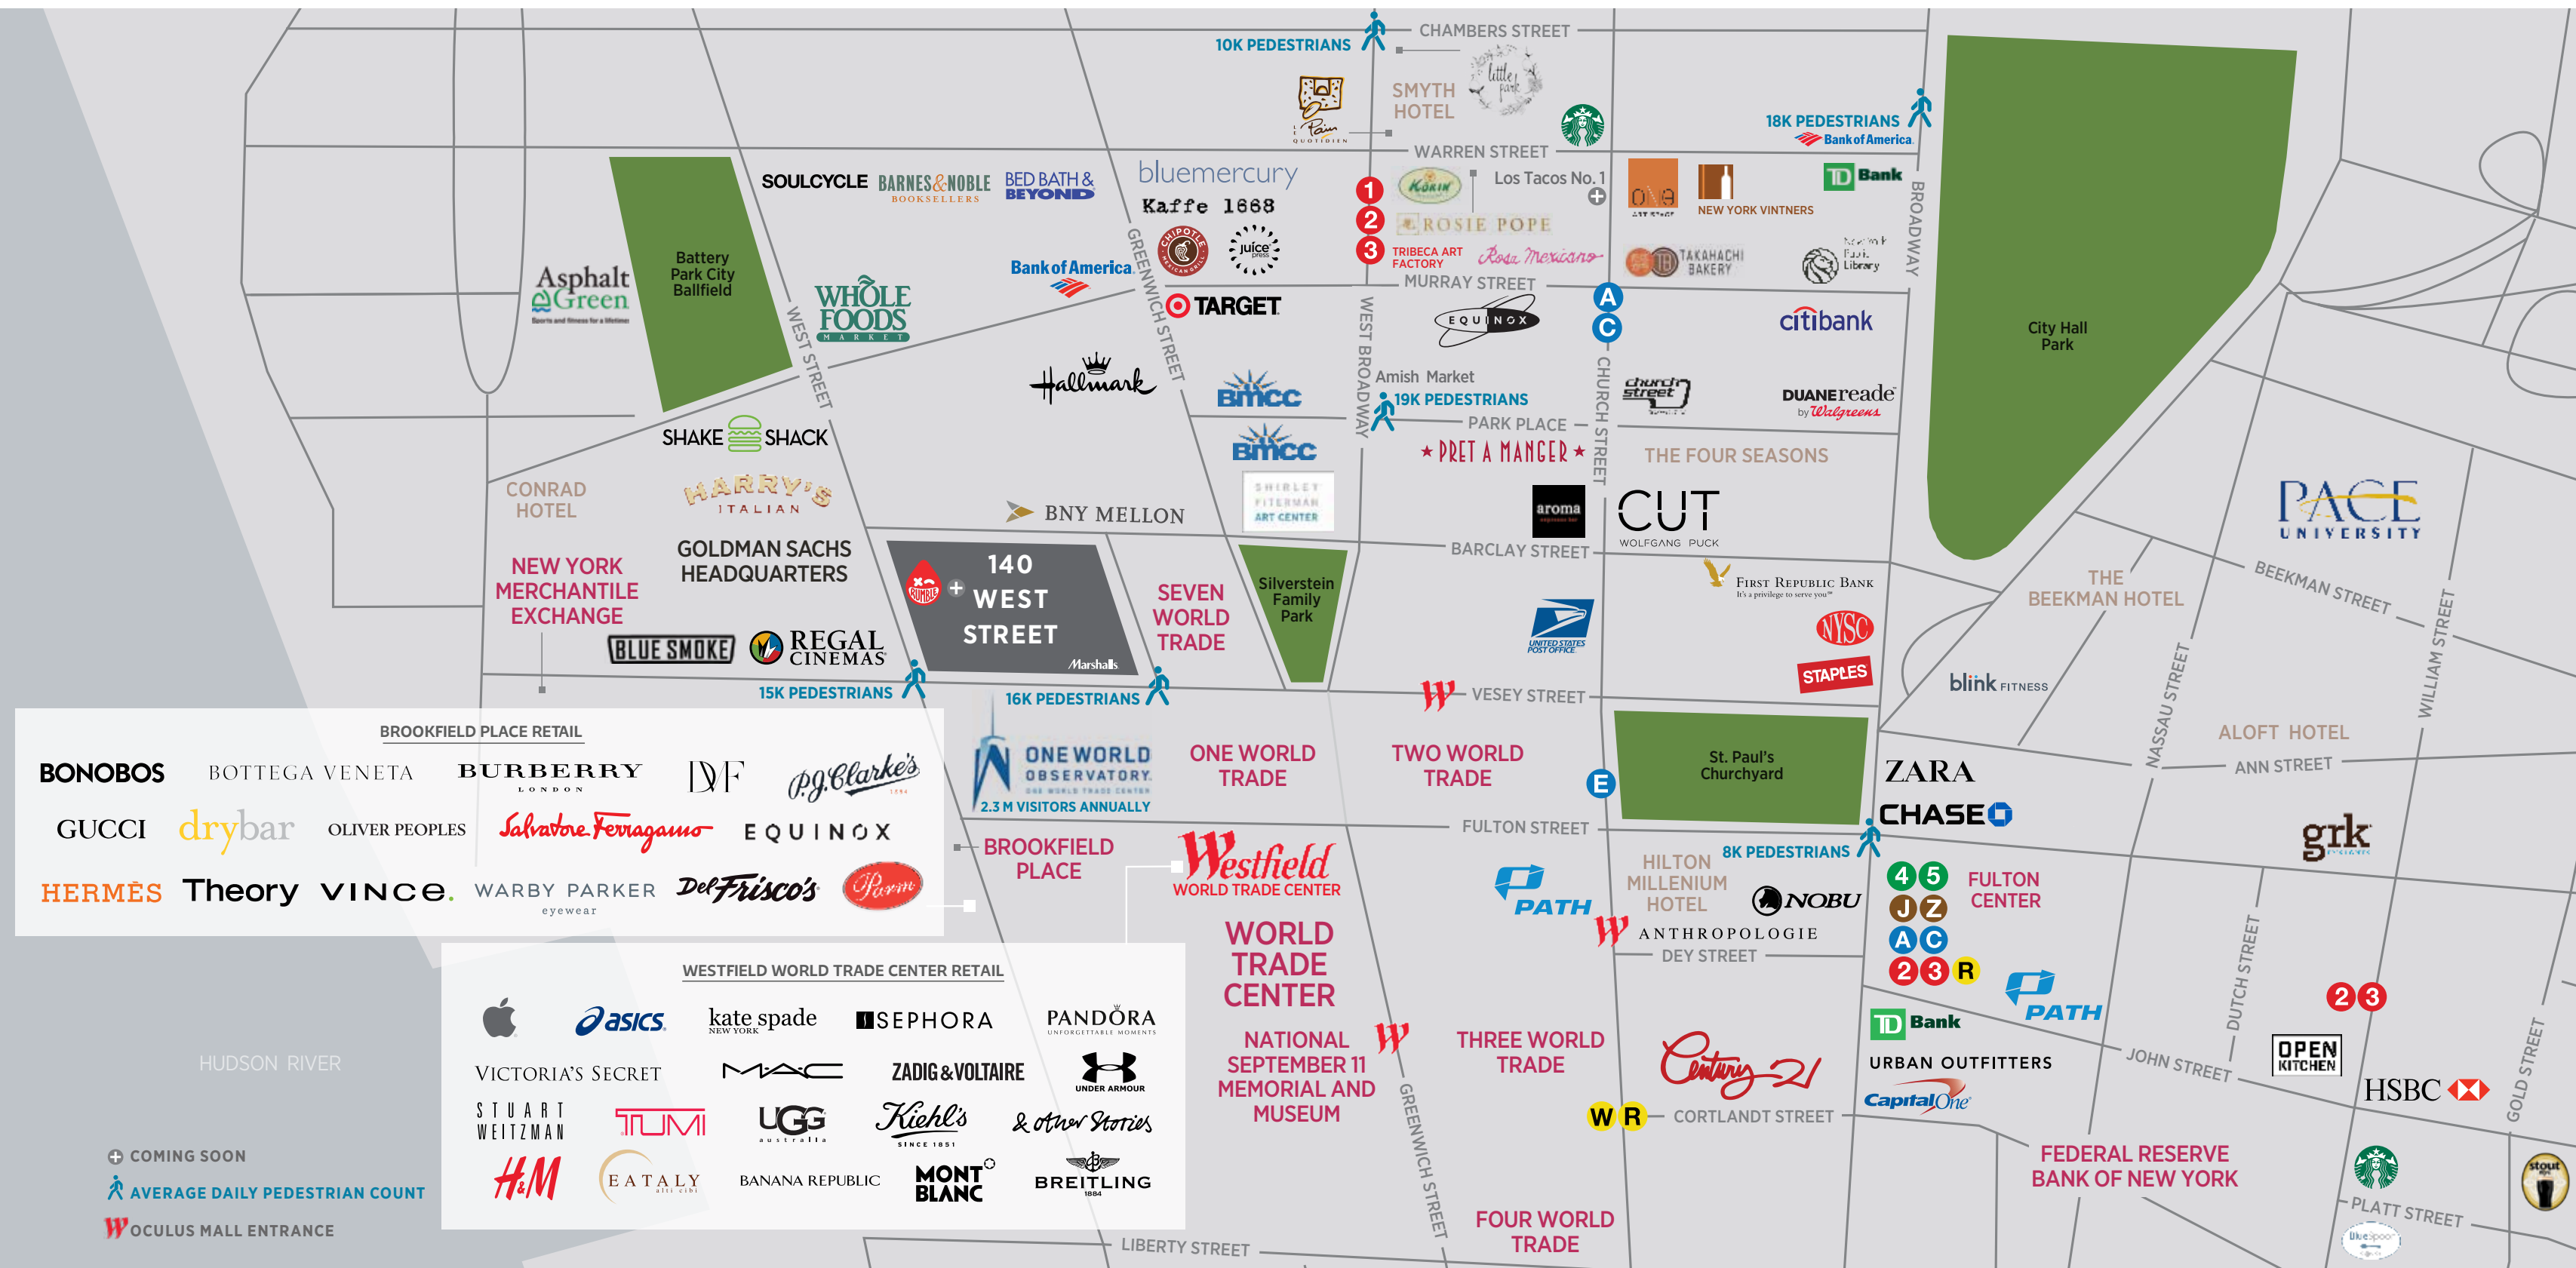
10K PEDESTRIANS
CHAMBERS STREET
SMYTH HOTEL
little park
Pain QUOTIDIEN
WARREN STREET
18K PEDESTRIANS
Bank of America
SOULCYCLE
BARNES & NOBLE BOOKSELLERS
BED BATH & BEYOND
bluemercury
Kaffe 1668
1 KORIN
2 ROSIE POPE
3 TRIBECA ART FACTORY
Los Tacos No. 1
Rosa Mexicano
ONE ART SPACE
NEW YORK VINTNERS
TD Bank
TAKAHASHI BAKERY
Poets House Library
BROADWAY
Asphalt Green
Battery Park City Ballfield
WHOLE FOODS MARKET
Bank of America
CHIPOTLE
juice press
TARGET
GREENWICH STREET
WEST STREET
MURRAY STREET
EQUINOX
A
C
citibank
City Hall Park
WEST BROADWAY
CHURCH STREET
Hallmark
BMCC
BMCC
Amish Market
19K PEDESTRIANS
PARK PLACE
church street
DUANEreade by Walgreens
SHAKE SHACK
PRET A MANGER
THE FOUR SEASONS
CONRAD HOTEL
HARRY'S ITALIAN
SHIRLEY FITERMAN ART CENTER
BNY MELLON
aroma
CUT WOLFGANG PUCK
PACE UNIVERSITY
BARCLAY STREET
GOLDMAN SACHS HEADQUARTERS
NEW YORK MERCHANTILE EXCHANGE
RUMBLE
140 WEST STREET
Marshalls
SEVEN WORLD TRADE
Silverstein Family Park
First Republic Bank It's a privilege to serve you
THE BEEKMAN HOTEL
BEEKMAN STREET
UNITED STATES POSTAL SERVICE
NYSC
STAPLES
BLUE SMOKE
REGAL CINEMAS
15K PEDESTRIANS
16K PEDESTRIANS
VESEY STREET
blink FITNESS
NASSAU STREET
WILLIAM STREET
BROOKFIELD PLACE RETAIL
BONOBOS
BOTTEGA VENETA
BURBERRY LONDON
DVF
P.J. Clarke's
GUCCI
drybar
OLIVER PEOPLES
Salvatore Ferragamo
EQUINOX
HERMÈS
Theory
VINCE.
WARBY PARKER eyewear
Del Frisco's
Parm
ONE WORLD OBSERVATORY ONE WORLD TRADE CENTER
2.3 M VISITORS ANNUALLY
ONE WORLD TRADE
TWO WORLD TRADE
St. Paul's Churchyard
ALOFT HOTEL
ANN STREET
E
ZARA
CHASE
grk
FULTON STREET
BROOKFIELD PLACE
Westfield WORLD TRADE CENTER
PATH
HILTON MILLENIUM HOTEL
8K PEDESTRIANS
NOBU
4 5
J Z
A C
2 3 R
FULTON CENTER
ANTHROPOLOGIE
DEY STREET
WORLD TRADE CENTER
PATH
WESTFIELD WORLD TRADE CENTER RETAIL
asics
kate spade NEW YORK
SEPHORA
PANDORA UNFORGETTABLE MOMENTS
VICTORIA'S SECRET
MAC
ZADIG & VOLTAIRE
UNDER ARMOUR
STUART WEITZMAN
TUMI
UGG australia
Kiehl's SINCE 1851
& other Stories
H&M
EATALY
BANANA REPUBLIC
MONT BLANC
BREITLING 1884
NATIONAL SEPTEMBER 11 MEMORIAL AND MUSEUM
THREE WORLD TRADE
Century 21
TD Bank
URBAN OUTFITTERS
DUTCH STREET
JOHN STREET
2 3
OPEN KITCHEN
HSBC
Capital One
W R
CORTLANDT STREET
FEDERAL RESERVE BANK OF NEW YORK
HUDSON RIVER
COMING SOON
AVERAGE DAILY PEDESTRIAN COUNT
OCULUS MALL ENTRANCE
GREENWICH STREET
FOUR WORLD TRADE
LIBERTY STREET
PLATT STREET
GOLD STREET
stout